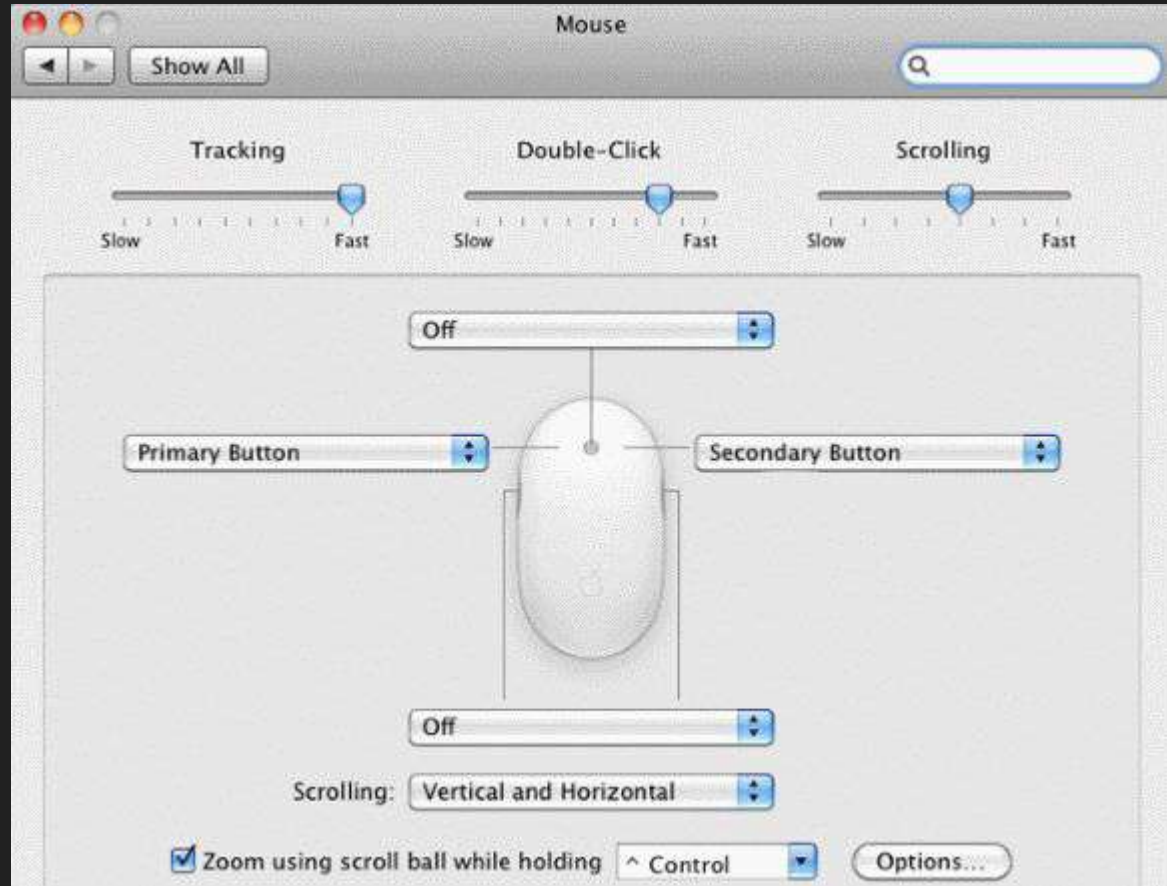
Mouse

Show All

Tracking

Slow Fast

Double-Click

Slow Fast

Scrolling

Slow Fast

Off

Primary Button

Secondary Button

Off

Scrolling: Vertical and Horizontal

Zoom using scroll ball while holding ^ Control

Options...